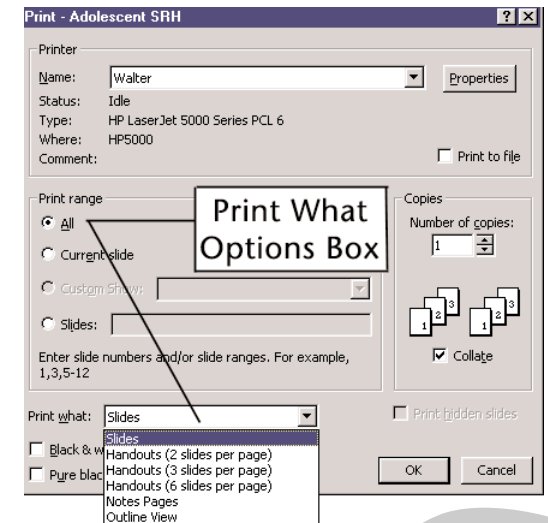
Print - Adolescent SRH

? X

Printer

Name: Walter

Properties

Status: Idle

Type: HP LaserJet 5000 Series PCL 6

Where: HP5000

Comment:

Print to file

Print range

All

Current slide

Custom Show:

Slides:

Enter slide numbers and/or slide ranges. For example, 1,3,5-12

Print What Options Box

Copies

Number of copies:

1

1 2 3 1 2 3

Collate

Print what: Slides

Slides

Handouts (2 slides per page)

Handouts (3 slides per page)

Handouts (6 slides per page)

Notes Pages

Outline View

Black & w

Pure blac

Print hidden slides

OK

Cancel